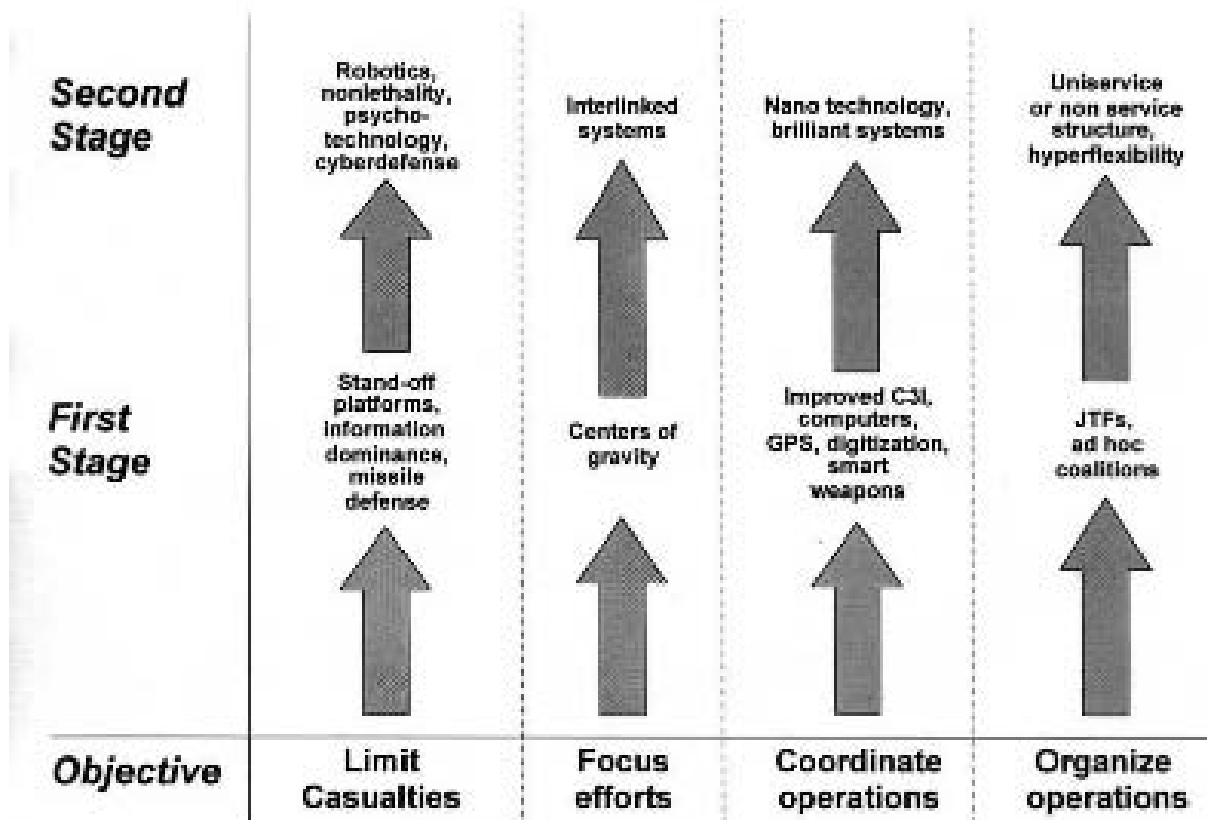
| | | | | |
|---|---|---|---|---|
| *Second Stage* | Robotics, nonlethality, psycho-technology, cyberdefense | Interlinked systems | Nano technology, brilliant systems | Uniservice or non service structure, hyperflexibility |
| *First Stage* | Stand-off platforms, information dominance, missile defense | Centers of gravity | Improved C3I, computers, GPS, digitization, smart weapons | JTFs, ad hoc coalitions |
| *Objective* | Limit Casualties | Focus efforts | Coordinate operations | Organize operations |